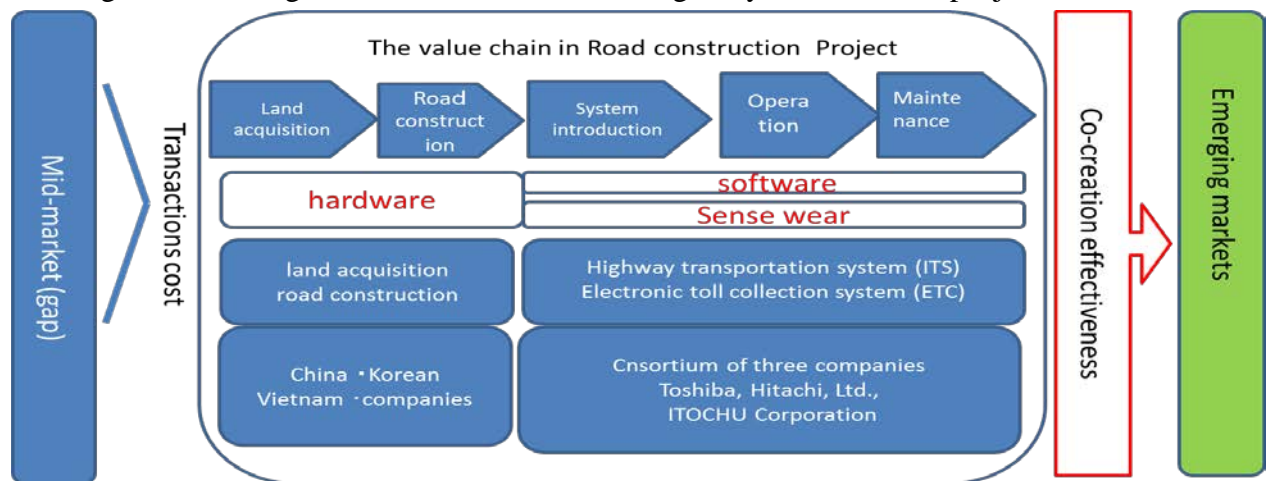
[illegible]

Mid-market (gap)

Transactions cost

The value chain in Road construction Project

Land acquisition

Road construction

System introduction

Operation

Maintenance

hardware

software

Sense wear

land acquisition road construction

Highway transportation system (ITS) Electronic toll collection system (ETC)

China ・Korean Vietnam ・companies

Cnsortium of three companies Toshiba, Hitachi, Ltd., ITOCHU Corporation

Co-creation effectiveness

Emerging markets